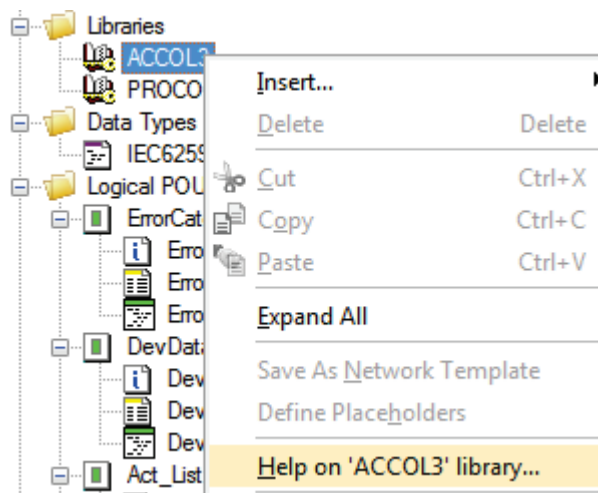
Libraries
ACCOL3
PROCO
Data Types
IEC625
Logical POU
ErrorCat
Erro
Erro
Erro
DevData
Dev
Dev
Dev
Act_List

Insert...
Delete Delete
Cut Ctrl+X
Copy Ctrl+C
Paste Ctrl+V
Expand All
Save As Network Template
Define Placeholders
Help on 'ACCOL3' library...